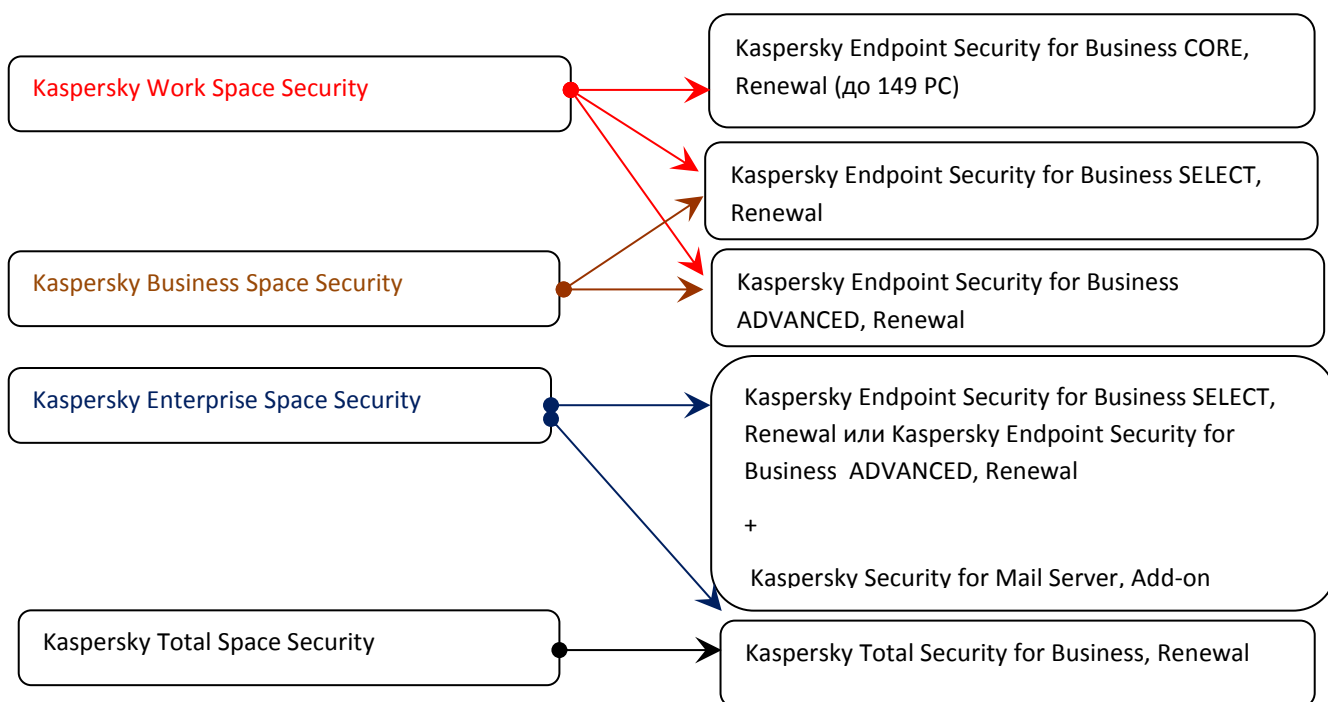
Kaspersky Work Space Security

Kaspersky Endpoint Security for Business CORE, Renewal (до 149 PC)

Kaspersky Endpoint Security for Business SELECT, Renewal

Kaspersky Business Space Security

Kaspersky Endpoint Security for Business ADVANCED, Renewal

Kaspersky Enterprise Space Security

Kaspersky Endpoint Security for Business SELECT, Renewal или Kaspersky Endpoint Security for Business ADVANCED, Renewal

+

Kaspersky Security for Mail Server, Add-on

Kaspersky Total Space Security

Kaspersky Total Security for Business, Renewal